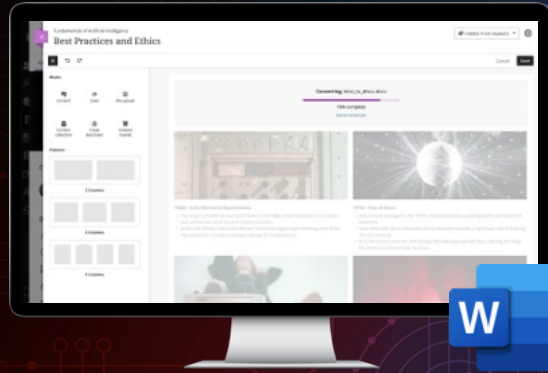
Fundamentals of Artificial Intelligence
Best Practices and Ethics

Hidden from students

Cancel
Save

Blocks

Content
Suite
Microphone
Content Collection
Visual document
Content builder

Patterns

2 Columns
3 Columns
4 Columns

Converting: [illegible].docx
75% complete
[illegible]

1950s - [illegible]
1970s - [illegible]

W